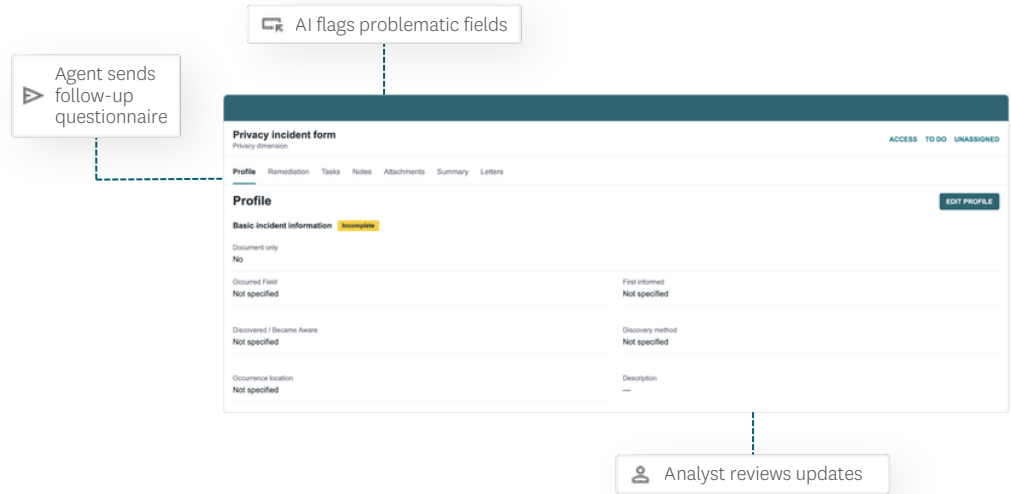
AI flags problematic fields

Agent sends follow-up questionnaire

Privacy incident form
Privacy dimension

ACCESS TO DO UNASSIGNED

Profile Remediation Tasks Notes Attachments Summary Letters

Profile

EDIT PROFILE

Basic incident information Incomplete

Document only
No

Occurred Field
Not specified

First informed
Not specified

Discovered / Became Aware
Not specified

Discovery method
Not specified

Occurrence location
Not specified

Description
—

Analyst reviews updates